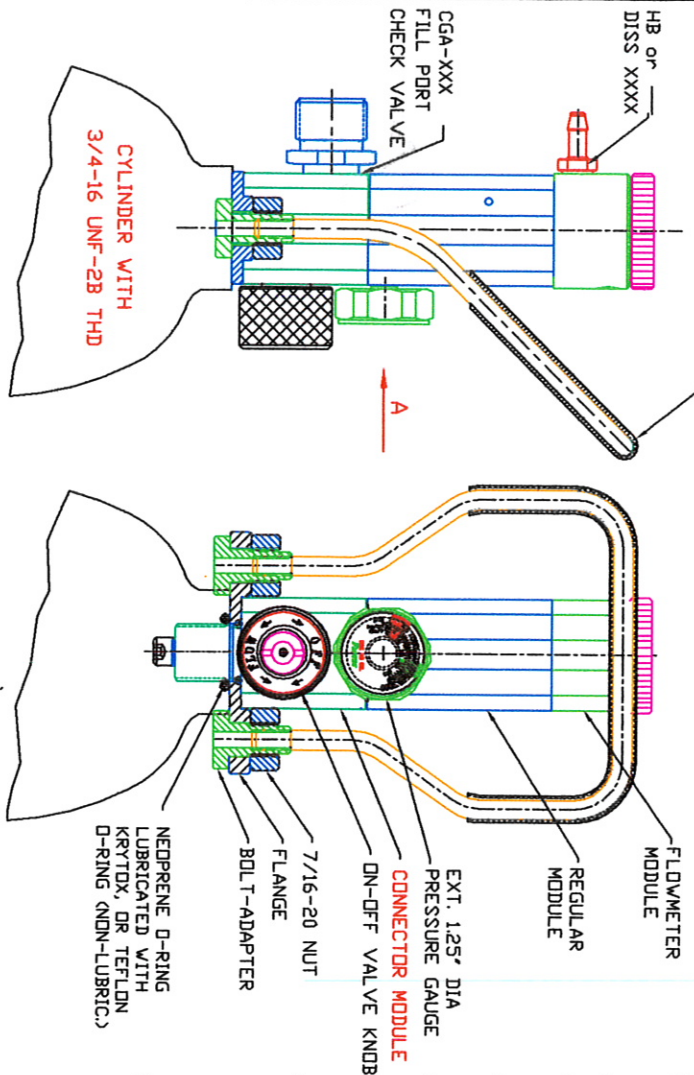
CGA-XXX
FILL PORT
CHECK VALVE

HB or ___
DISS XXXX

CYLINDER WITH
3/4-16 UNF-2B THD

A

FLOWMETER
MODULE

REGULAR
MODULE

EXT. 1.25" DIA
PRESSURE GAUGE

CONNECTOR MODULE

ON-OFF VALVE KNOB

7/16-20 NUT

FLANGE

BOLT-ADAPTER

NEOPRENE O-RING
LUBRICATED WITH
KRYTOX, OR TEFLON
O-RING (NON-LUBRIC.)